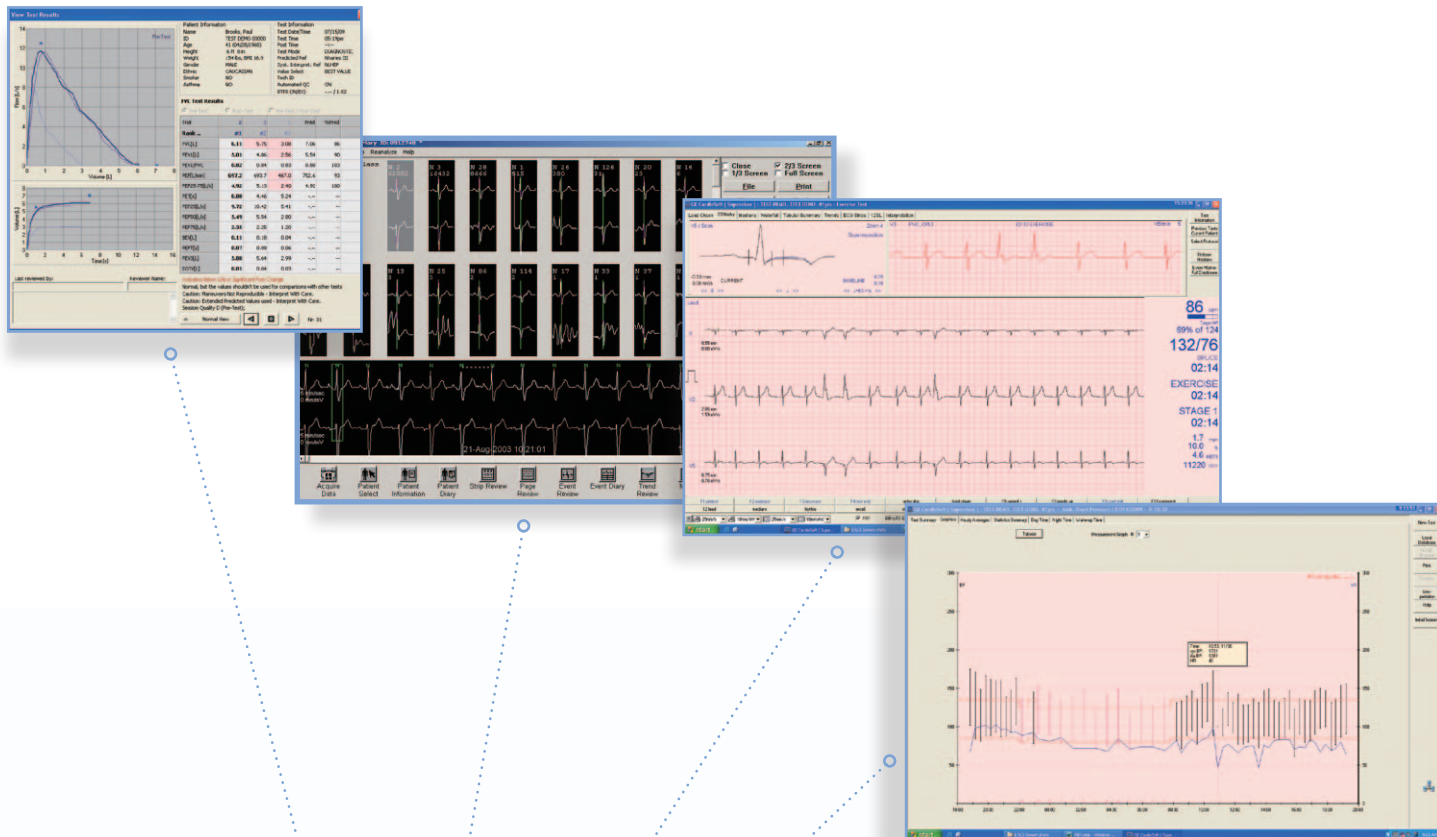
View Test Results

Patient Information
Name Brooks, Paul
ID TEST DEMO 00000
Age 41 (04/20/1968)
Height 6 ft 0 in
Weight 154 lbs, BMI 16.9
Gender MALE
Ethnic CAUCASIAN
Smoker NO
Asthma NO

Test Information
Test Date/Time 07/15/09
Test Time 05:19pm
Test Mode DIAGNOSTIC
Predicted Ref Knudson 83
Value Select BEST VALUE
Automated QC ON

FVC Test Results

| Trial | 1 | 2 | 3 | Pred | %Pred |
|---|---|---|---|---|---|
| Rank ... | #1 | #2 | #3 | | |
| FVC[L] | 6.11 | 5.75 | 3.08 | 7.06 | 86 |
| FEV1[L] | 5.01 | 4.86 | 2.56 | 5.54 | 90 |
| FEV1/FVC | 0.82 | 0.84 | 0.83 | 0.80 | 103 |
| PEF[L/sec] | 697.2 | 693.7 | 467.0 | 752.4 | 93 |
| FEF25-75[L/s] | 4.92 | 5.13 | 2.40 | 4.92 | 100 |
| FET[s] | 8.00 | 4.48 | 5.24 | --.- | -- |
| FEF25[L/s] | 9.72 | 10.42 | 4.61 | --.- | -- |
| FEF50[L/s] | 5.49 | 5.54 | 2.80 | --.- | -- |
| FEF75[L/s] | 2.34 | 2.28 | 1.20 | --.- | -- |
| BEV[L] | 0.11 | 0.18 | 0.04 | --.- | -- |
| FEV6[L] | 5.00 | 5.64 | 2.99 | --.- | -- |
| EOTV[L] | 0.01 | 0.04 | 0.03 | --.- | -- |

Normal, but the values shouldn't be used for comparisons with other tests
Caution: Maneuvers Not Reproducible - Interpret With Care.
Caution: Extended Predicted Values used - Interpret With Care.
Session Quality C (Pre-Test)

Last reviewed By:
Reviewer Name:
Normal View

Volume [L]
Time[s]

Close
1/3 Screen
2/3 Screen
Full Screen
File
Print

21-Aug-2003 10:21:01

Acquire Data
Patient Select
Patient Information
Patient Diary
Strip Review
Page Review
Event Review
Event Diary
Trend Review

86
69% of 124
132/76
02:14
EXERCISE
02:14
STAGE 1
02:14
1.7
10.0
4.6
11220

Tabular
Print
Help